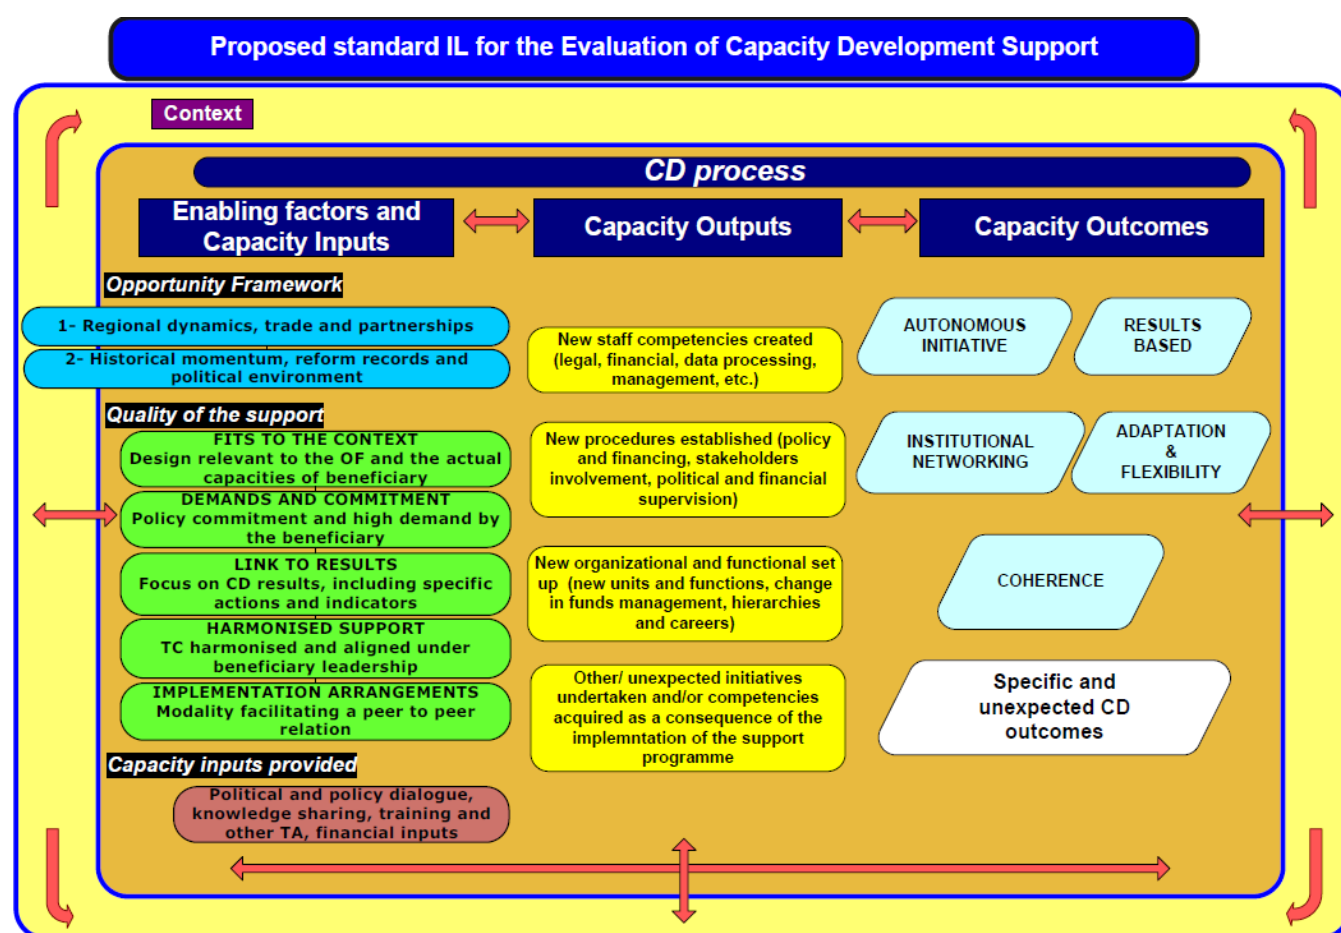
Proposed standard IL for the Evaluation of Capacity Development Support

Context

CD process

Enabling factors and Capacity Inputs

Capacity Outputs

Capacity Outcomes

Opportunity Framework

1- Regional dynamics, trade and partnerships

2- Historical momentum, reform records and political environment

Quality of the support

FITS TO THE CONTEXT
Design relevant to the OF and the actual capacities of beneficiary

DEMANDS AND COMMITMENT
Policy commitment and high demand by the beneficiary

LINK TO RESULTS
Focus on CD results, including specific actions and indicators

HARMONISED SUPPORT
TC harmonised and aligned under beneficiary leadership

IMPLEMENTATION ARRANGEMENTS
Modality facilitating a peer to peer relation

Capacity inputs provided

Political and policy dialogue, knowledge sharing, training and other TA, financial inputs

New staff competencies created (legal, financial, data processing, management, etc.)

New procedures established (policy and financing, stakeholders involvement, political and financial supervision)

New organizational and functional set up (new units and functions, change in funds management, hierarchies and careers)

Other/ unexpected initiatives undertaken and/or competencies acquired as a consequence of the implemntation of the support programme

AUTONOMOUS INITIATIVE

RESULTS BASED

INSTITUTIONAL NETWORKING

ADAPTATION & FLEXIBILITY

COHERENCE

Specific and unexpected CD outcomes